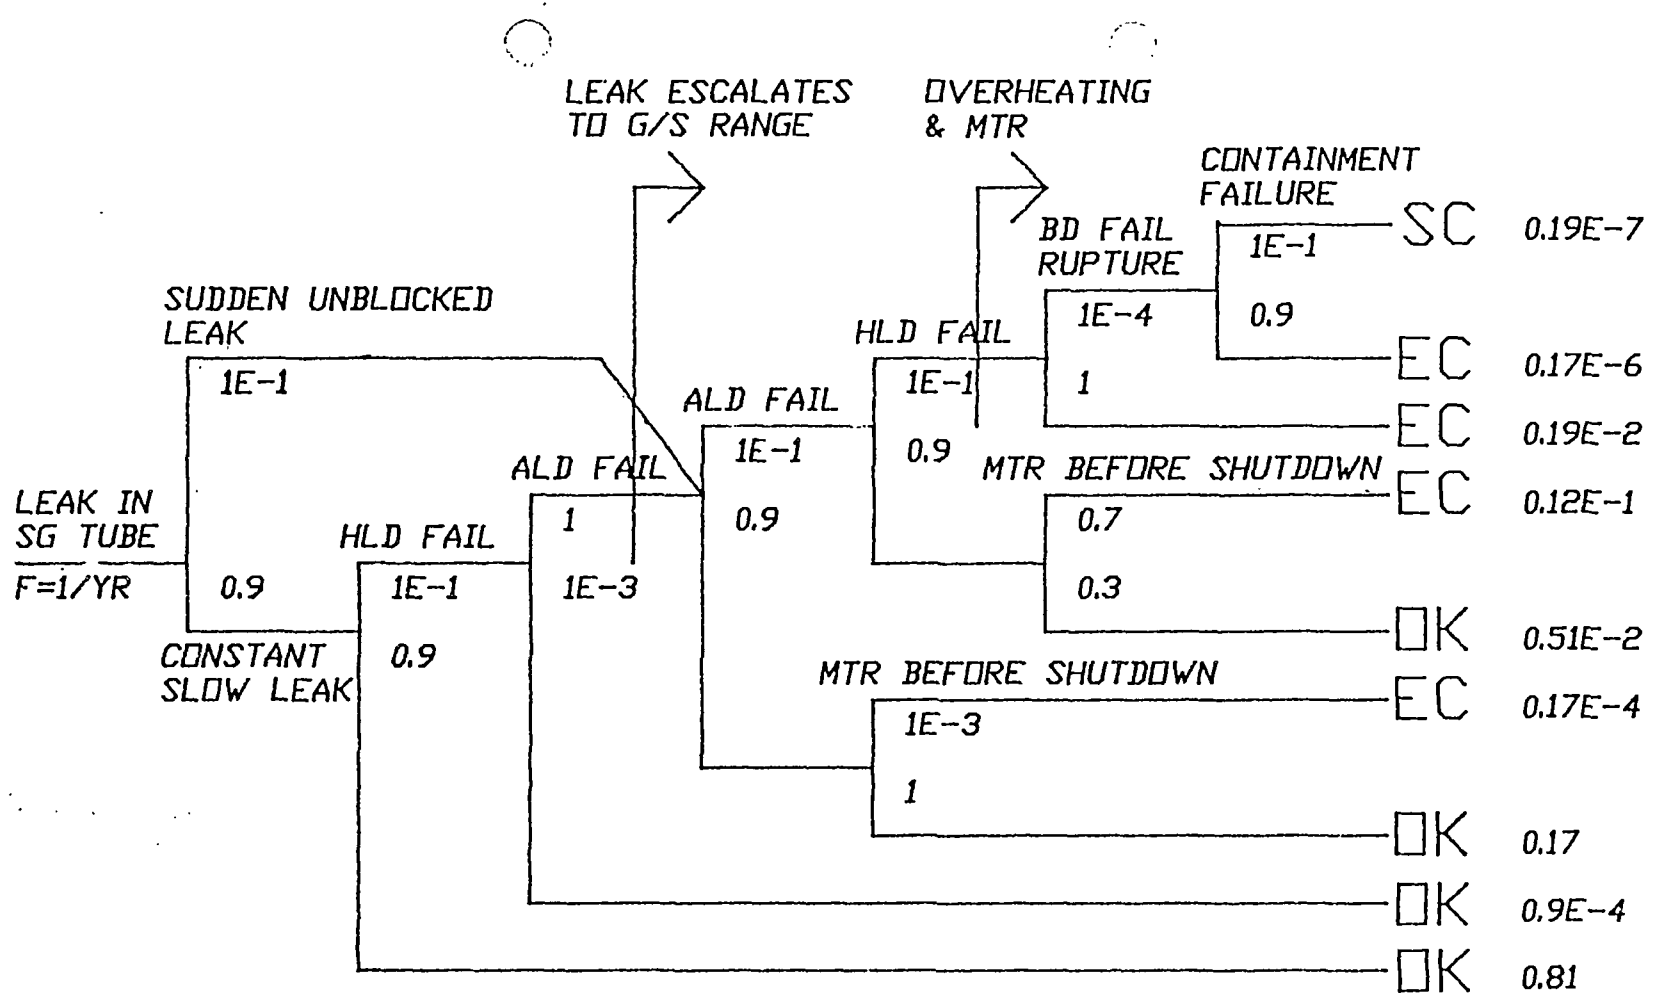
LEAK ESCALATES TO G/S RANGE

OVERHEATING & MTR

CONTAINMENT FAILURE

BD FAIL RUPTURE

SUDDEN UNBLOCKED LEAK

1E-1

HLD FAIL

1E-4

1E-1

0.9

SC 0.19E-7

EC 0.17E-6

ALD FAIL

1E-1

1

EC 0.19E-2

1E-1

0.9

MTR BEFORE SHUTDOWN

ALD FAIL

EC 0.12E-1

LEAK IN SG TUBE

F=1/YR

HLD FAIL

1

0.9

0.7

0.9

1E-1

1E-3

0.3

CONSTANT SLOW LEAK

0.9

OK 0.51E-2

MTR BEFORE SHUTDOWN

EC 0.17E-4

1E-3

1

OK 0.17

OK 0.9E-4

OK 0.81